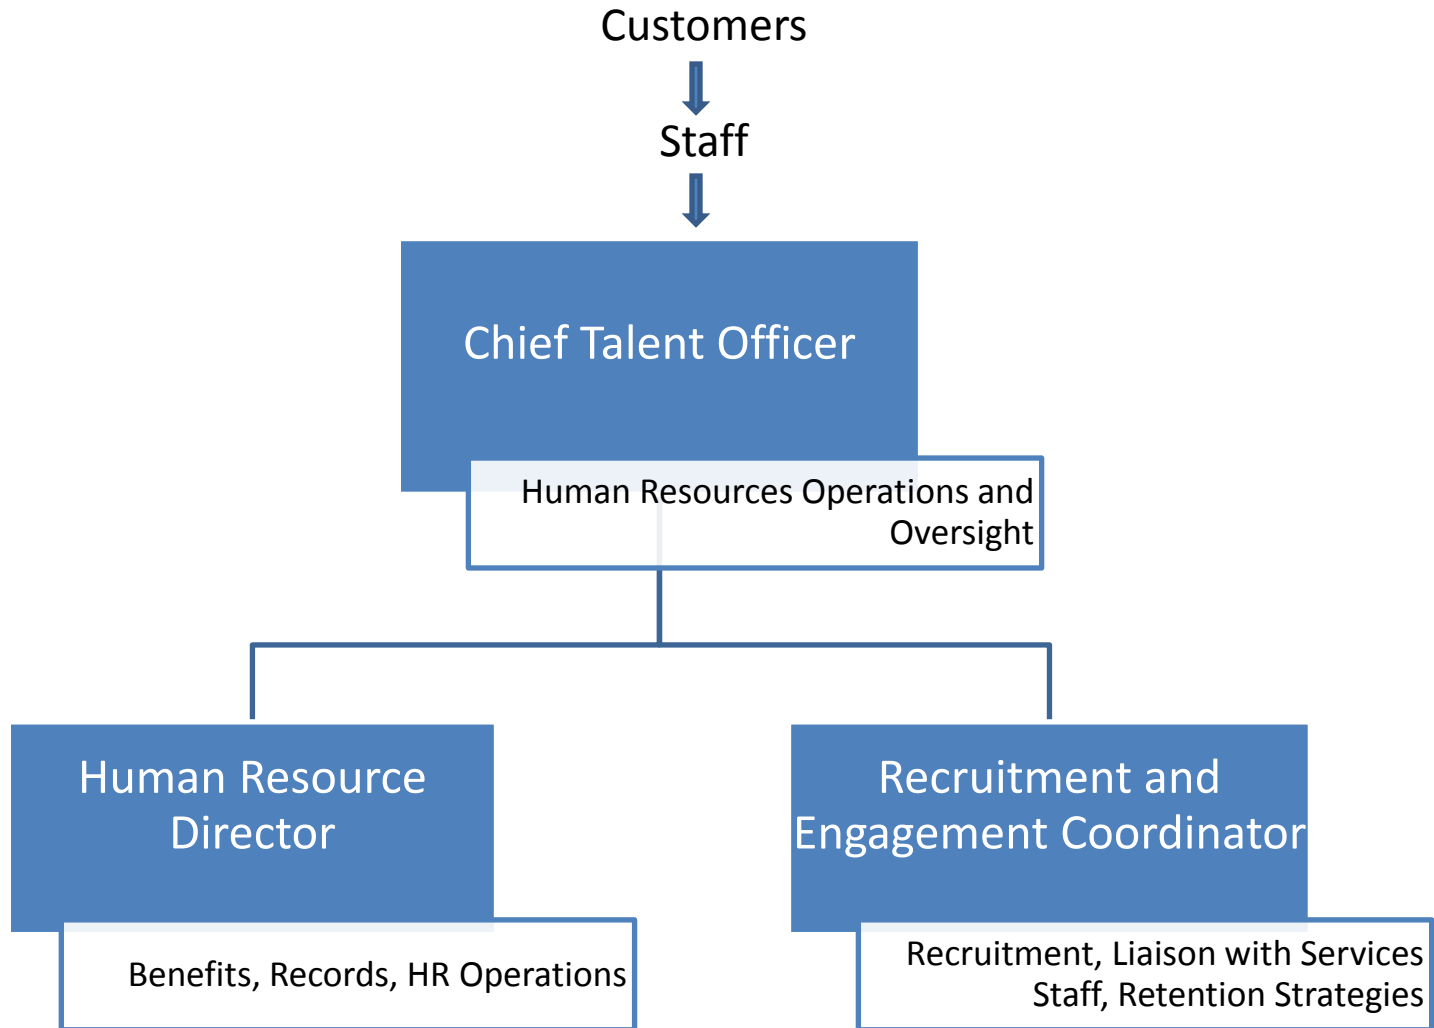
Customers

Staff

Chief Talent Officer

Human Resources Operations and Oversight

Human Resource Director

Benefits, Records, HR Operations

Recruitment and Engagement Coordinator

Recruitment, Liaison with Services Staff, Retention Strategies